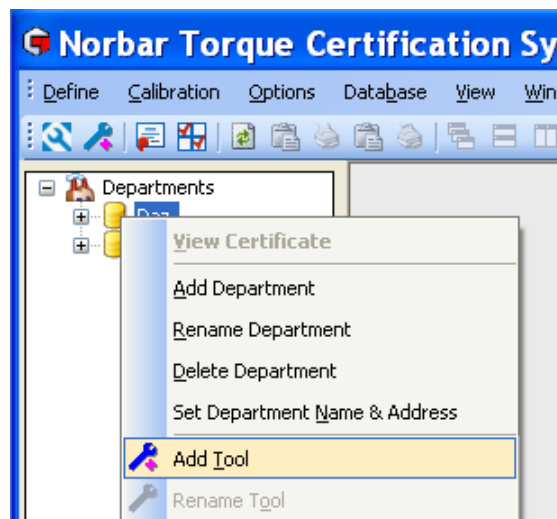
Norbar Torque Certification Sy

Define Calibration Options Database View Win

Departments

Daz

View Certificate

Add Department

Rename Department

Delete Department

Set Department Name & Address

Add Tool

Rename Tool